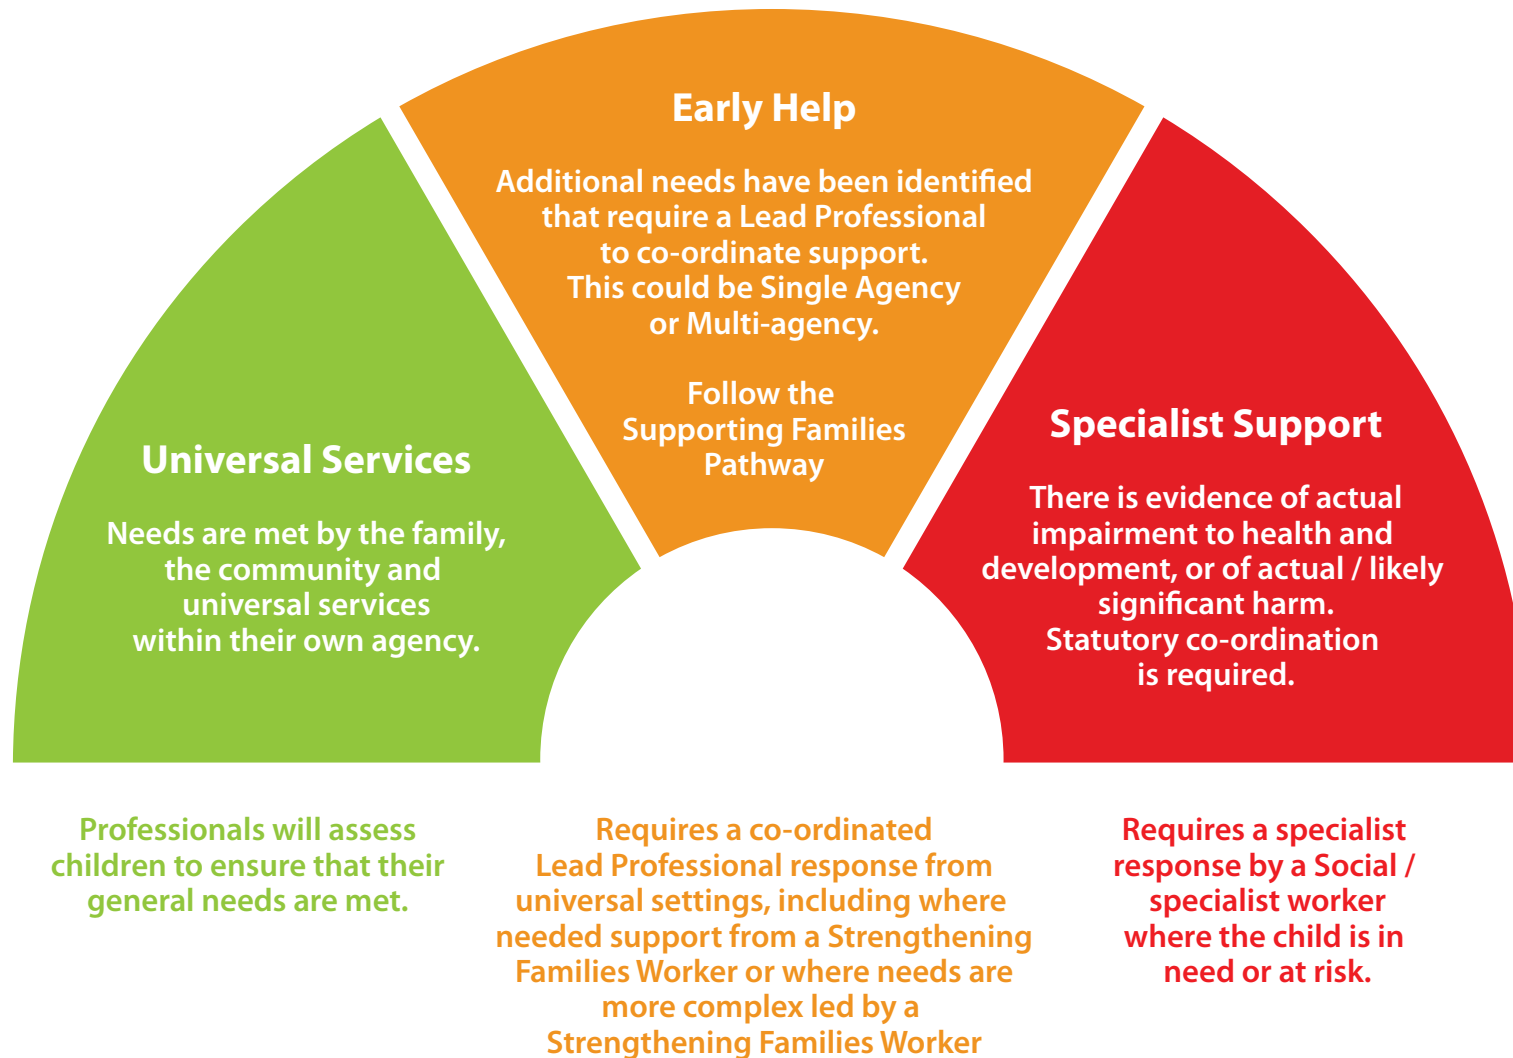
Universal Services

Needs are met by the family, the community and universal services within their own agency.

Early Help

Additional needs have been identified that require a Lead Professional to co-ordinate support. This could be Single Agency or Multi-agency.

Follow the Supporting Families Pathway

Specialist Support

There is evidence of actual impairment to health and development, or of actual / likely significant harm. Statutory co-ordination is required.

Professionals will assess children to ensure that their general needs are met.

Requires a co-ordinated Lead Professional response from universal settings, including where needed support from a Strengthening Families Worker or where needs are more complex led by a Strengthening Families Worker

Requires a specialist response by a Social / specialist worker where the child is in need or at risk.